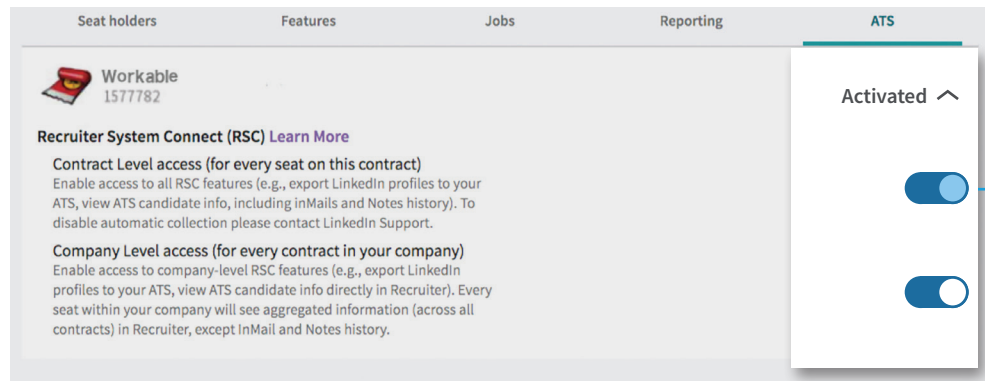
Seat holders Features Jobs Reporting ATS

Workable
1577782

Activated

Recruiter System Connect (RSC) Learn More

Contract Level access (for every seat on this contract)
Enable access to all RSC features (e.g., export LinkedIn profiles to your ATS, view ATS candidate info, including inMails and Notes history). To disable automatic collection please contact LinkedIn Support.

Company Level access (for every contract in your company)
Enable access to company-level RSC features (e.g., export LinkedIn profiles to your ATS, view ATS candidate info directly in Recruiter). Every seat within your company will see aggregated information (across all contracts) in Recruiter, except InMail and Notes history.